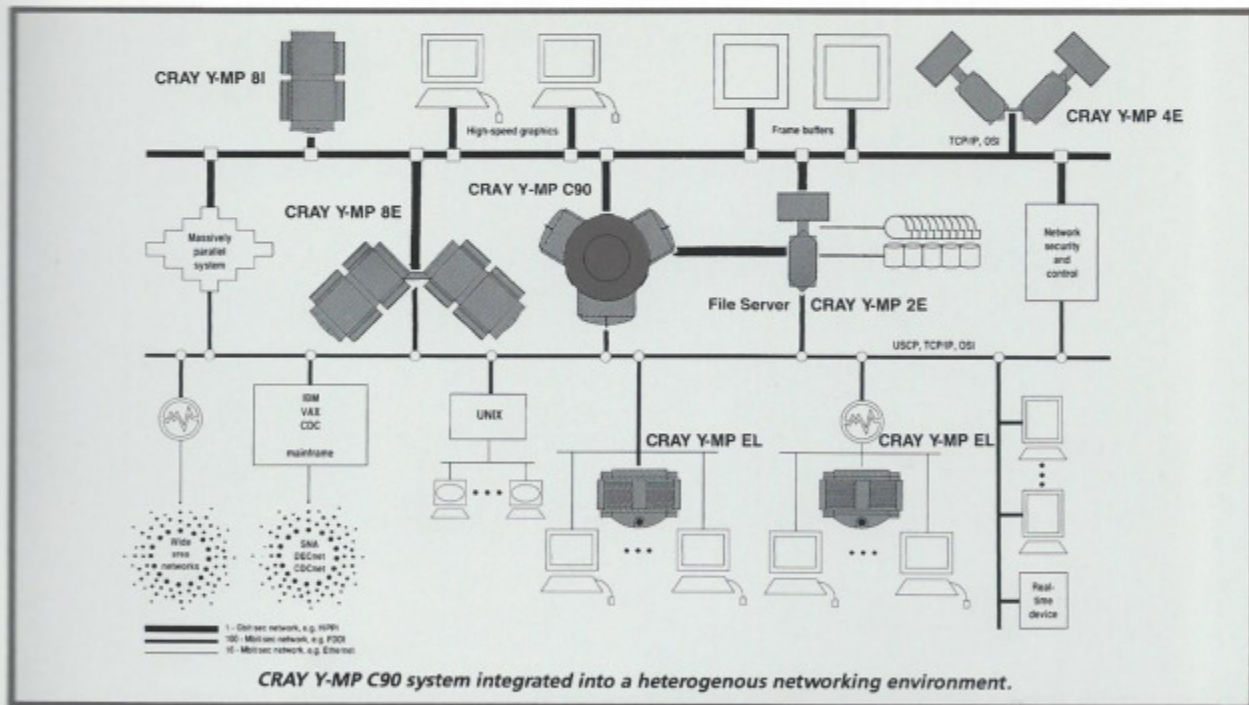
CRAY Y-MP 8I

High-speed graphics

Frame buffers

CRAY Y-MP 4E

TCP/IP, OSI

CRAY Y-MP C90

CRAY Y-MP 8E

Massively parallel system

Network security and control

File Server

CRAY Y-MP 2E

USCP, TCP/IP, OSI

IBM
VAX
CDC

mainframe

UNIX

CRAY Y-MP EL

CRAY Y-MP EL

Wide area networks

SNA
DECnet
CDCnet

Real-time device

1 - Gbit/sec network, e.g. HIPPI
100 - Mbit/sec network, e.g. FDDI
10 - Mbit/sec network, e.g. Ethernet

CRAY Y-MP C90 system integrated into a heterogenous networking environment.